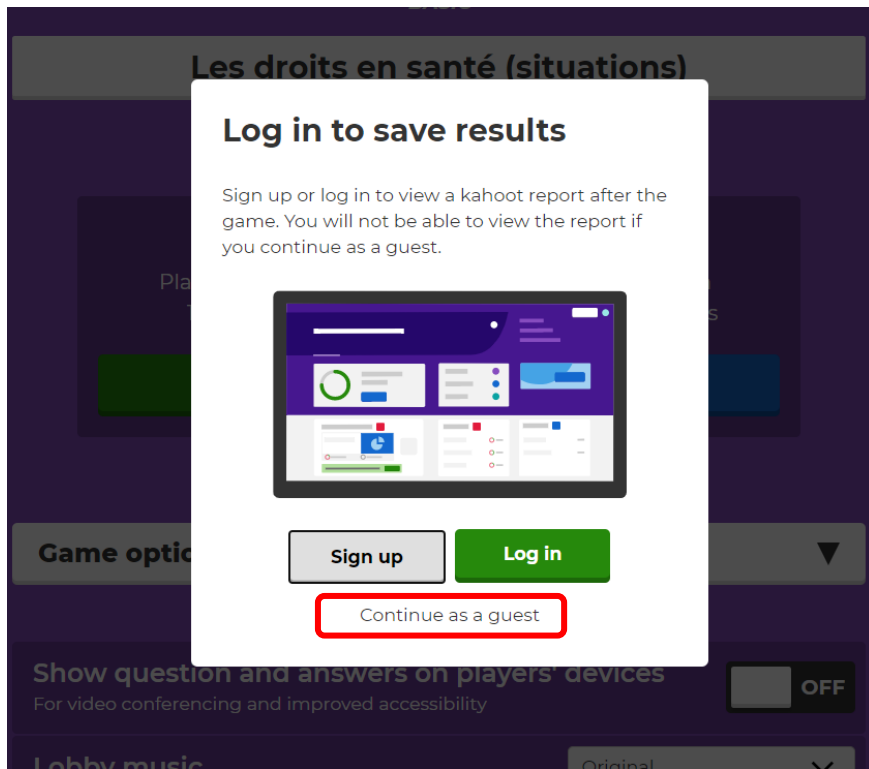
Les droits en santé (situations)

Log in to save results

Sign up or log in to view a kahoot report after the game. You will not be able to view the report if you continue as a guest.

Sign up

Log in

Continue as a guest

Game optio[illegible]

Show question and answers on players' devices

For video conferencing and improved accessibility

OFF

Lobby music

Original